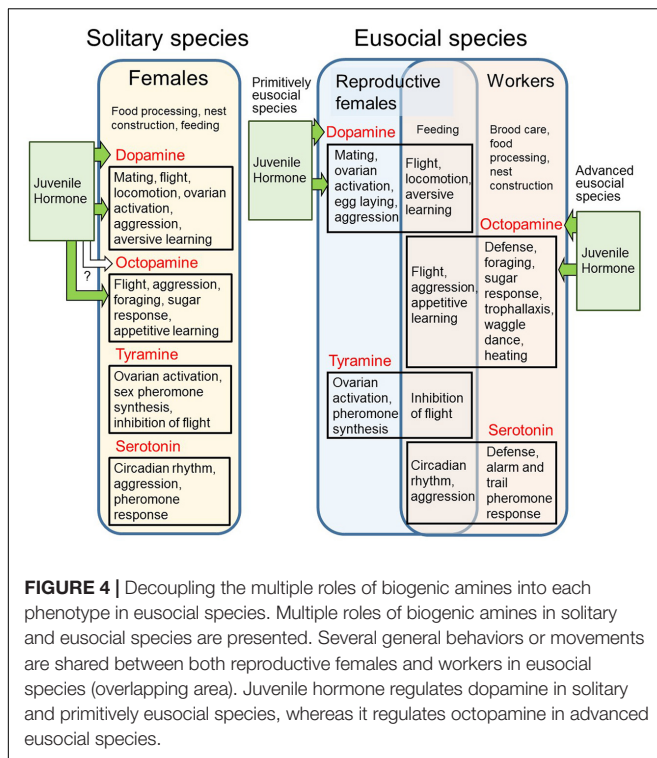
Solitary species

Eusocial species

Females

Food processing, nest construction, feeding

Juvenile Hormone

Dopamine

Mating, flight, locomotion, ovarian activation, aggression, aversive learning

?

Octopamine

Flight, aggression, foraging, sugar response, appetitive learning

Tyramine

Ovarian activation, sex pheromone synthesis, inhibition of flight

Serotonin

Circadian rhythm, aggression, pheromone response

Primitively eusocial species

Juvenile Hormone

Reproductive females

Workers

Dopamine

Feeding

Brood care, food processing, nest construction

Mating, ovarian activation, egg laying, aggression

Flight, locomotion, aversive learning

Advanced eusocial species

Octopamine

Juvenile Hormone

Flight, aggression, appetitive learning

Defense, foraging, sugar response, trophallaxis, waggle dance, heating

Tyramine

Ovarian activation, pheromone synthesis

Inhibition of flight

Serotonin

Circadian rhythm, aggression

Defense, alarm and trail pheromone response

FIGURE 4 | Decoupling the multiple roles of biogenic amines into each phenotype in eusocial species. Multiple roles of biogenic amines in solitary and eusocial species are presented. Several general behaviors or movements are shared between both reproductive females and workers in eusocial species (overlapping area). Juvenile hormone regulates dopamine in solitary and primitively eusocial species, whereas it regulates octopamine in advanced eusocial species.